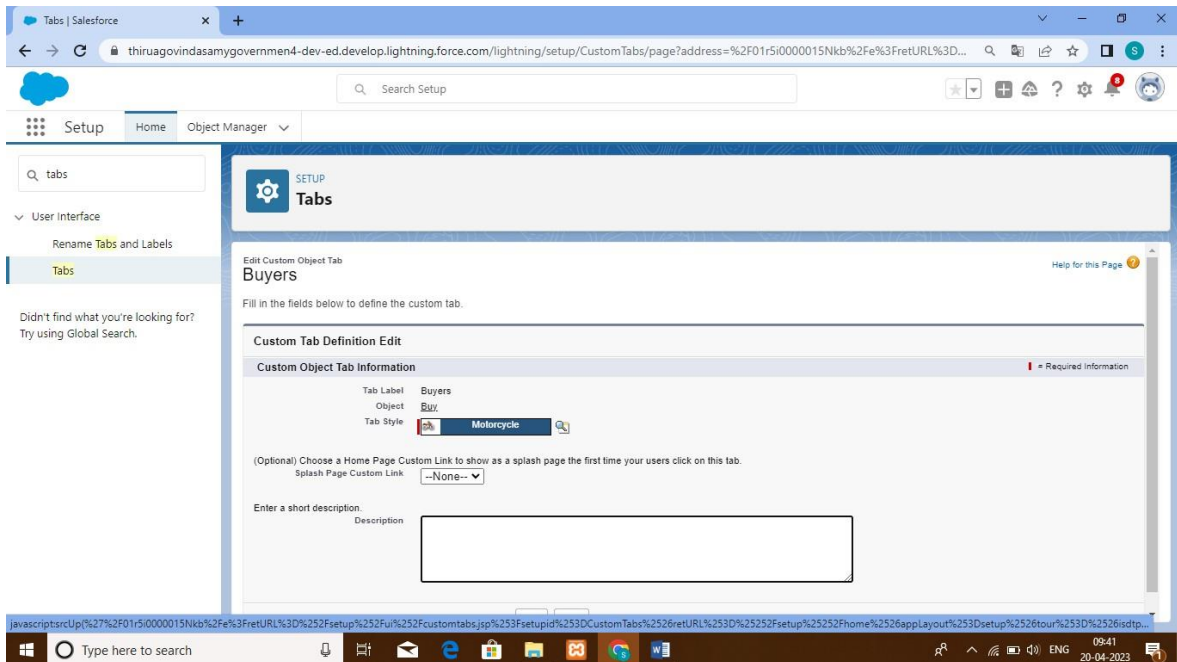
Tabs | Salesforce
thiruagovindasamygovernmen4-dev-ed.develop.lightning.force.com/lightning/setup/CustomTabs/page?address=%2F01r5i0000015Nkb%2Fe%3FretURL%3D...

Search Setup

Setup Home Object Manager

tabs

User Interface

Rename Tabs and Labels

Tabs

Didn't find what you're looking for? Try using Global Search.

SETUP
Tabs

Edit Custom Object Tab
Buyers

Help for this Page

Fill in the fields below to define the custom tab.

Custom Tab Definition Edit

Custom Object Tab Information

= Required Information

Tab Label Buyers
Object Buy
Tab Style Motorcycle

(Optional) Choose a Home Page Custom Link to show as a splash page the first time your users click on this tab.
Splash Page Custom Link --None--

Enter a short description.
Description

javascript:srcUp(%27%2F01r5i0000015Nkb%2Fe%3FretURL%3D%252Fsetup%252Fui%252Fcustomtabs.jsp%253Fsetupid%253DCustomTabs%2526retURL%253D%25252Fsetup%25252Fhome%2526appLayout%253Dsetup%2526tour%253D%2526isdtp...

Type here to search

ENG 09:41 20-04-2023